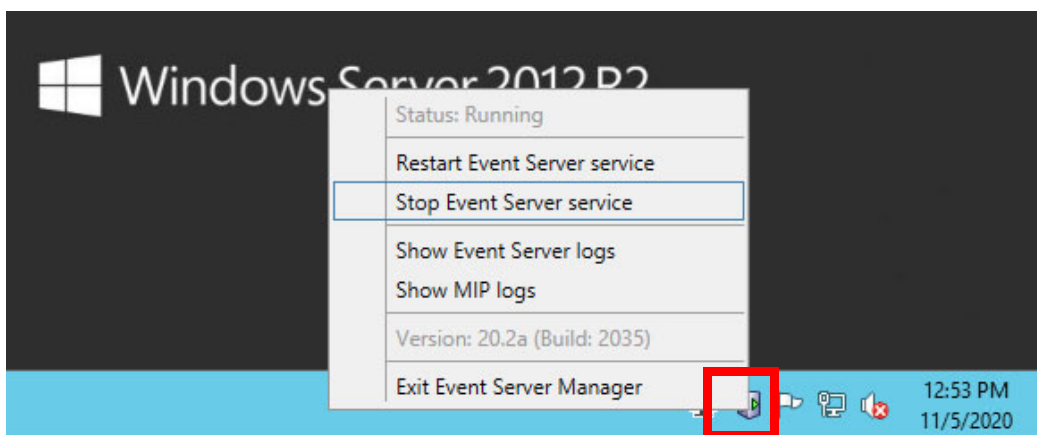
Windows Server 2012 R2

Status: Running

Restart Event Server service

Stop Event Server service

Show Event Server logs

Show MIP logs

Version: 20.2a (Build: 2035)

Exit Event Server Manager

12:53 PM
11/5/2020